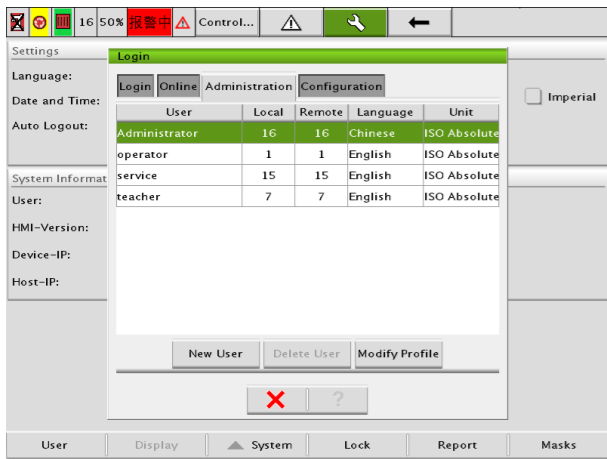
16 50% 报警中 Control...

Settings
Language:
Date and Time:
Auto Logout:

Imperial

System Informat
User:
HMI-Version:
Device-IP:
Host-IP:

Login

Login Online Administration Configuration

| User | Local | Remote | Language | Unit |
|---|---|---|---|---|
| Administrator | 16 | 16 | Chinese | ISO Absolute |
| operator | 1 | 1 | English | ISO Absolute |
| service | 15 | 15 | English | ISO Absolute |
| teacher | 7 | 7 | English | ISO Absolute |

New User Delete User Modify Profile

?

User Display System Lock Report Masks